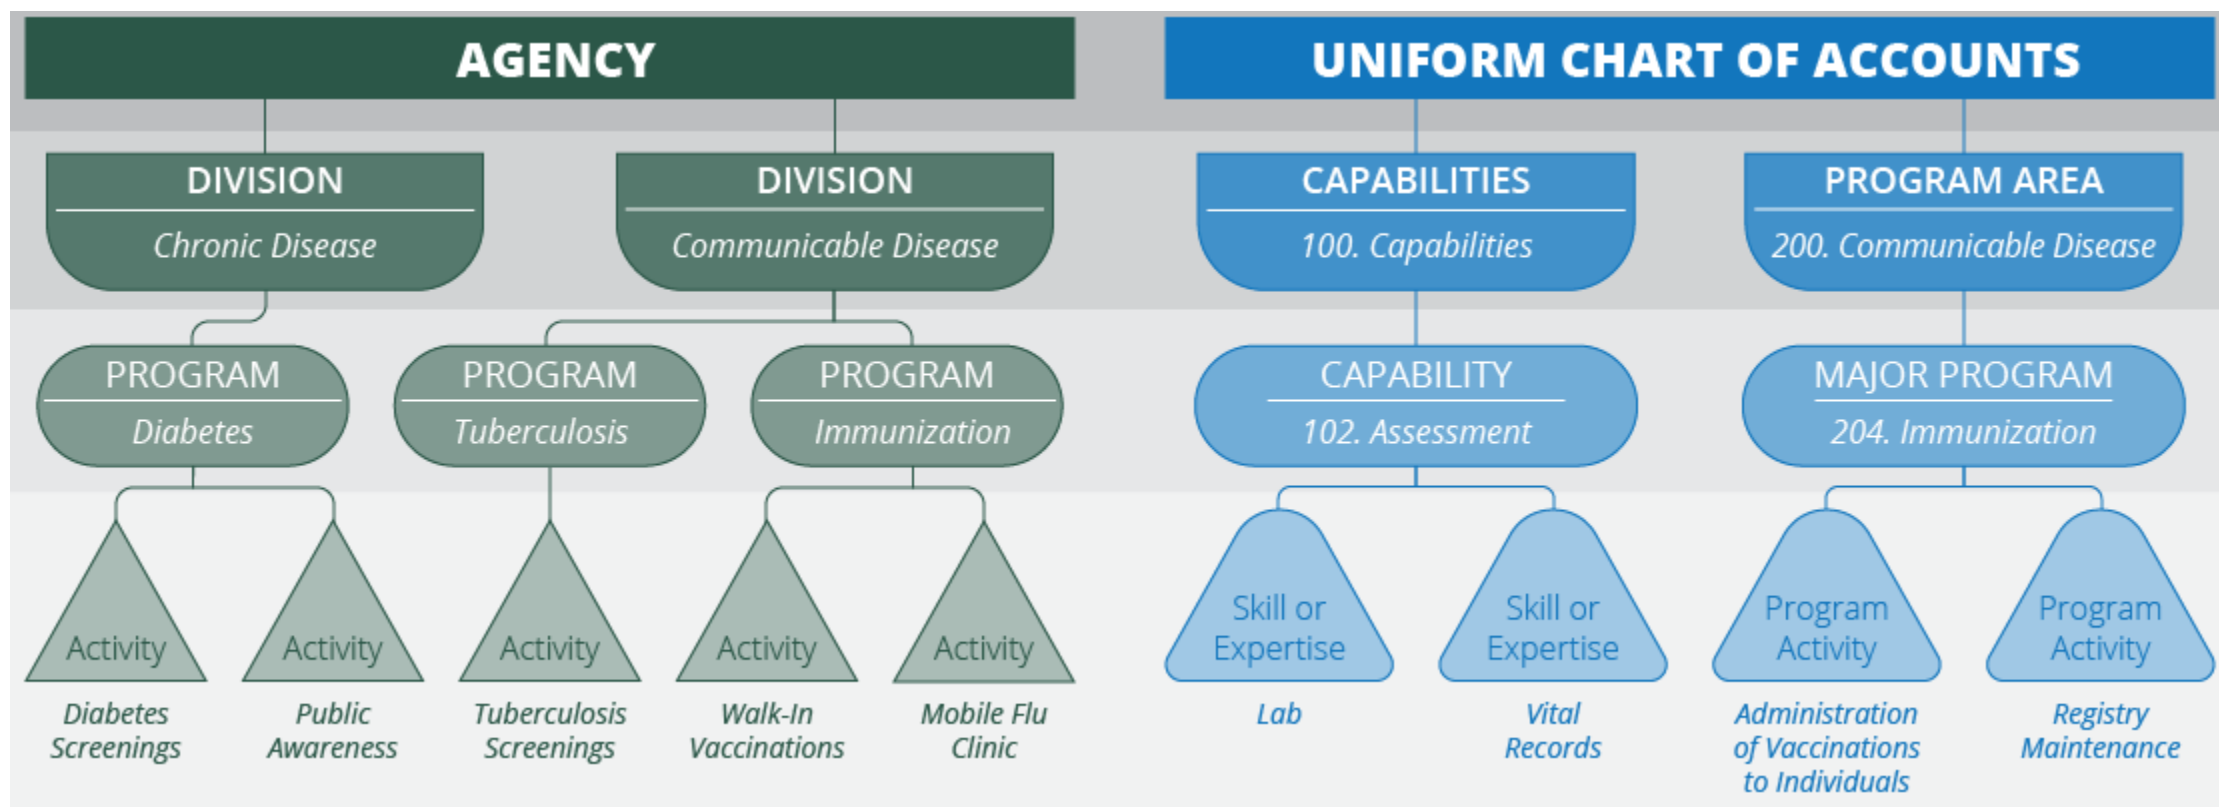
AGENCY

DIVISION
Chronic Disease

DIVISION
Communicable Disease

PROGRAM
Diabetes

PROGRAM
Tuberculosis

PROGRAM
Immunization

Activity
Diabetes Screenings

Activity
Public Awareness

Activity
Tuberculosis Screenings

Activity
Walk-In Vaccinations

Activity
Mobile Flu Clinic

UNIFORM CHART OF ACCOUNTS

CAPABILITIES
100. Capabilities

PROGRAM AREA
200. Communicable Disease

CAPABILITY
102. Assessment

MAJOR PROGRAM
204. Immunization

Skill or Expertise
Lab

Skill or Expertise
Vital Records

Program Activity
Administration of Vaccinations to Individuals

Program Activity
Registry Maintenance